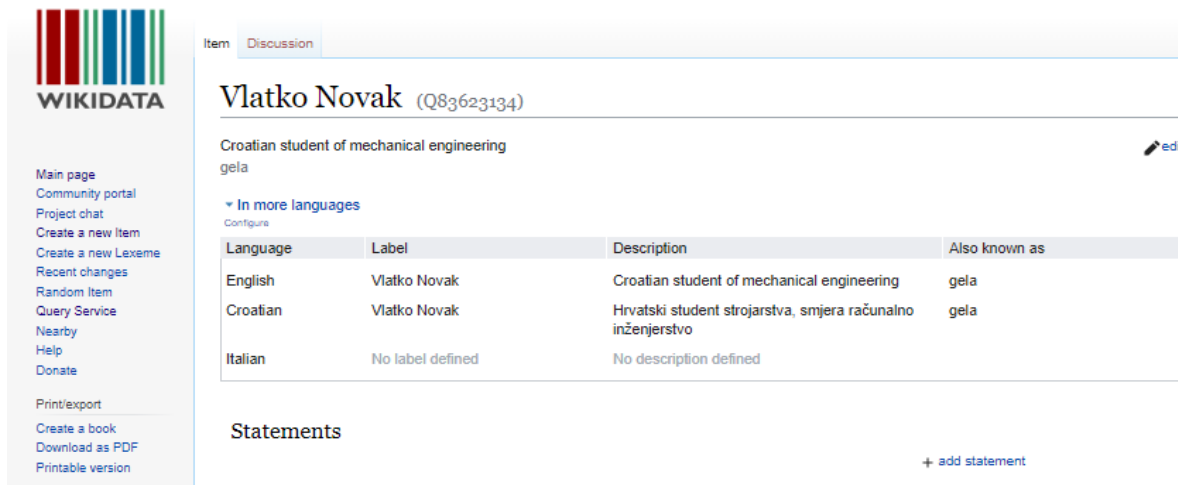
WIKIDATA

Main page
Community portal
Project chat
Create a new Item
Create a new Lexeme
Recent changes
Random Item
Query Service
Nearby
Help
Donate

Print/export

Create a book
Download as PDF
Printable version

Item Discussion

Vlatko Novak (Q83623134)

Croatian student of mechanical engineering
gela

edi

▾ In more languages
Configure

| Language | Label | Description | Also known as |
|---|---|---|---|
| English | Vlatko Novak | Croatian student of mechanical engineering | gela |
| Croatian | Vlatko Novak | Hrvatski student strojarstva, smjera računalno inženjerstvo | gela |
| Italian | No label defined | No description defined | |

Statements

+ add statement